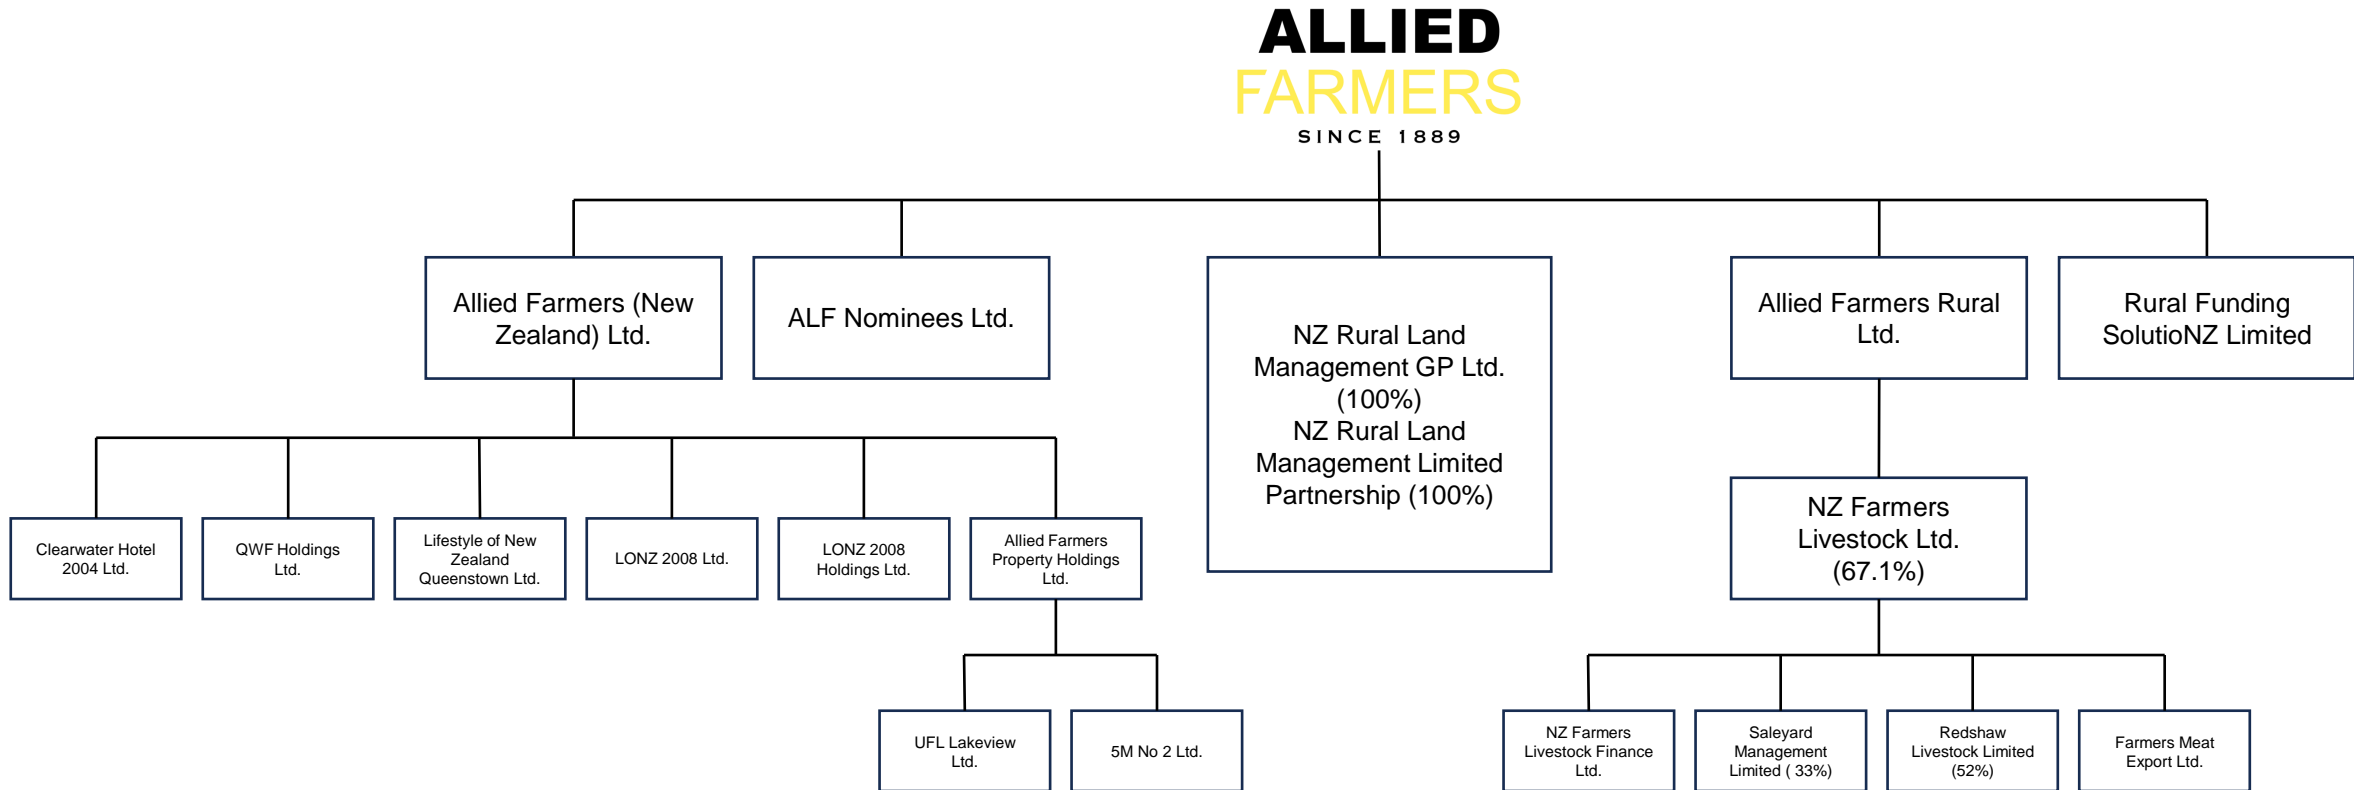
ALLIED
FARMERS
SINCE 1889

Allied Farmers (New Zealand) Ltd.

ALF Nominees Ltd.

NZ Rural Land Management GP Ltd. (100%)
NZ Rural Land Management Limited Partnership (100%)

Allied Farmers Rural Ltd.

Rural Funding SolutioNZ Limited

Clearwater Hotel 2004 Ltd.

QWF Holdings Ltd.

Lifestyle of New Zealand Queenstown Ltd.

LONZ 2008 Ltd.

LONZ 2008 Holdings Ltd.

Allied Farmers Property Holdings Ltd.

UFL Lakeview Ltd.

5M No 2 Ltd.

NZ Farmers Livestock Ltd. (67.1%)

NZ Farmers Livestock Finance Ltd.

Saleyard Management Limited ( 33%)

Redshaw Livestock Limited (52%)

Farmers Meat Export Ltd.